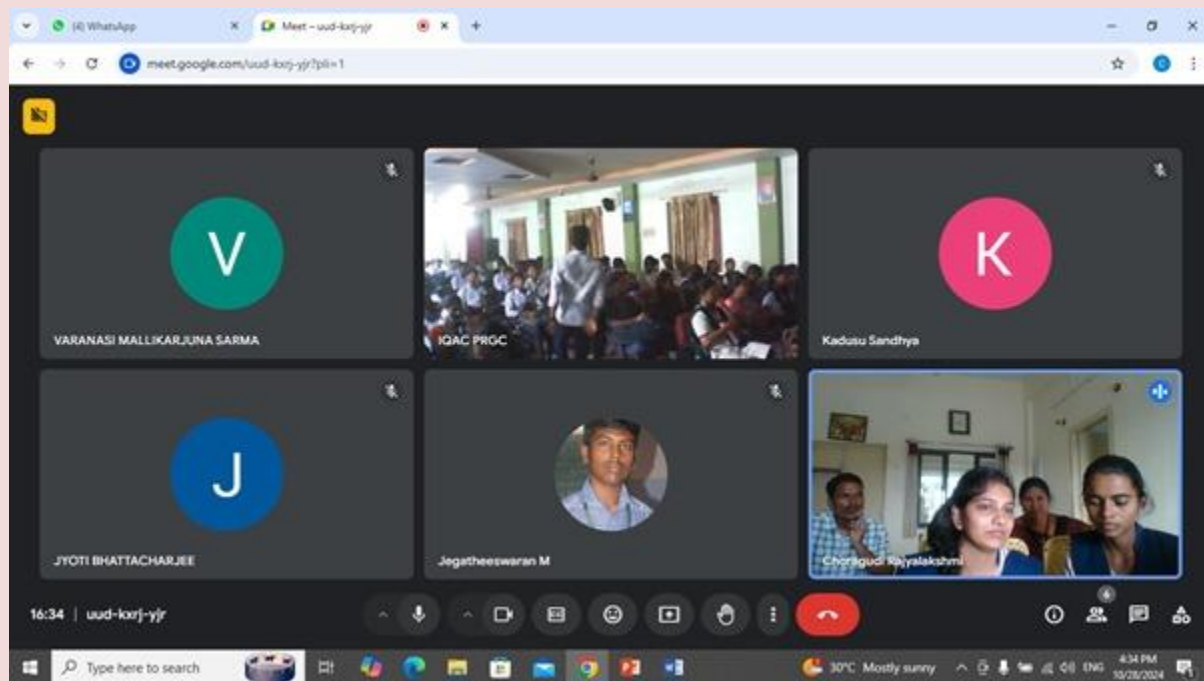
(4) WhatsApp

Meet – uud-kxrj-yjr

meet.google.com/uud-kxrj-yjr?pli=1

V

VARANASI MALLIKARJUNA SARMA

IQAC PRGC

K

Kadusu Sandhya

J

JYOTI BHATTACHARJEE

Jegatheeswaran M

Choragudi Rajyalakshmi

16:34 | uud-kxrj-yjr

6

Type here to search

30°C Mostly sunny

ENG

4:34 PM
10/28/2024